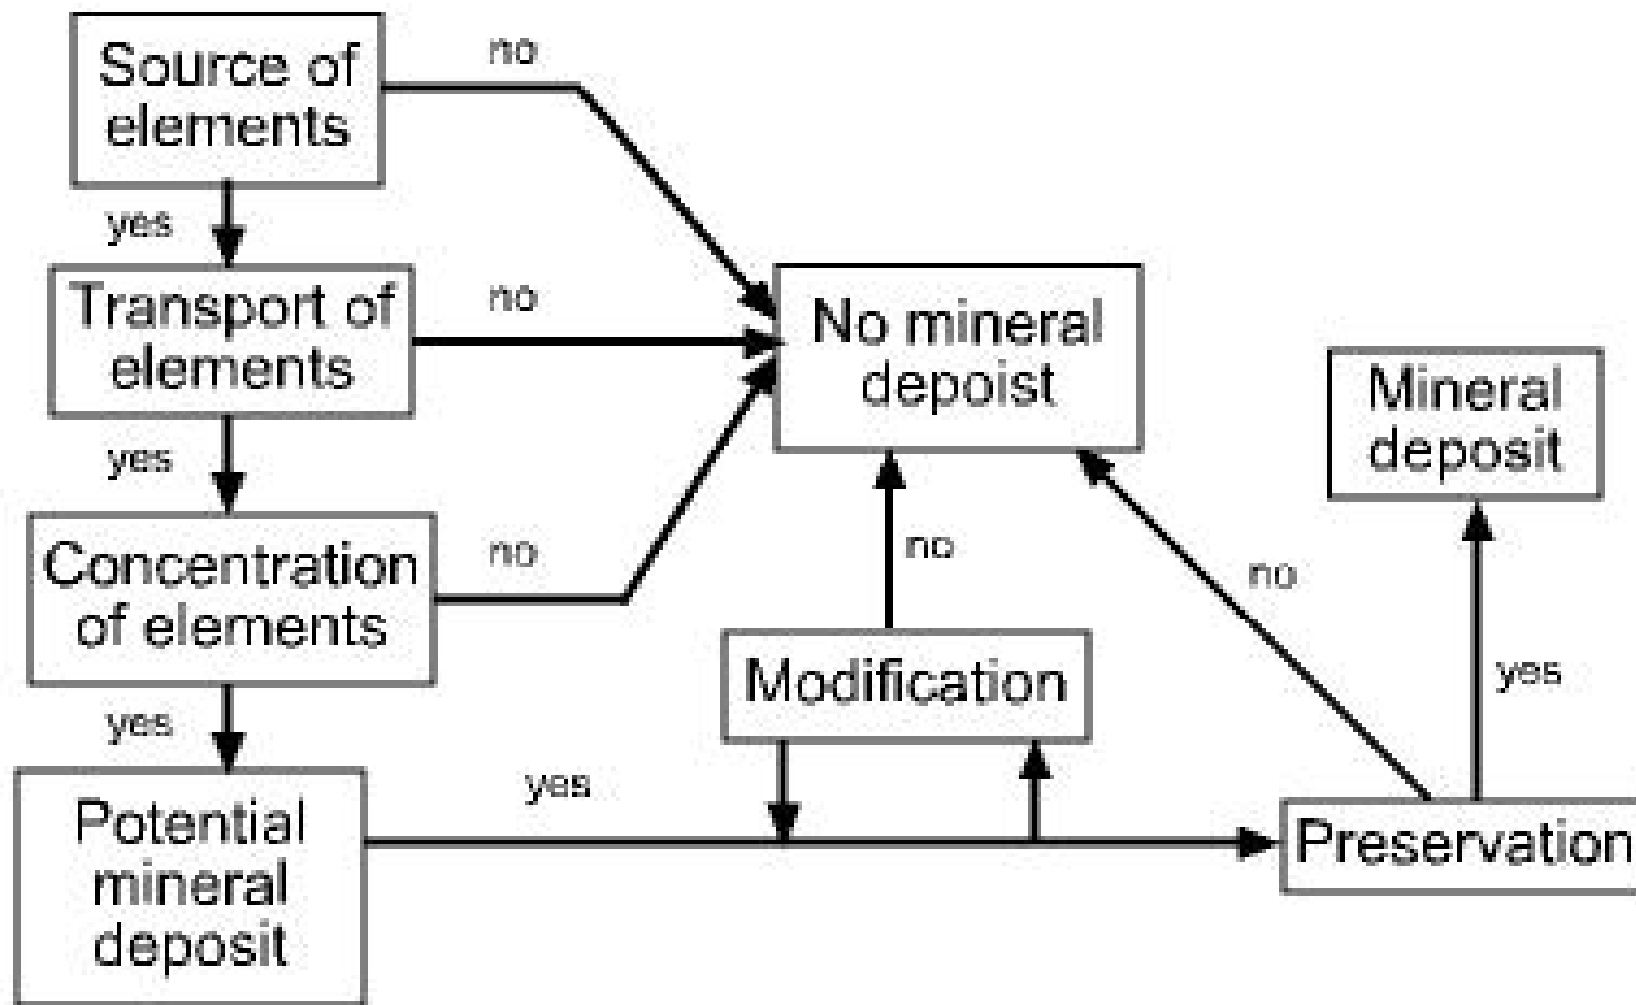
Source of elements

no

yes

Transport of elements

no

No mineral depoist

Mineral deposit

yes

Concentration of elements

no

no

no

Modification

yes

yes

Potential mineral deposit

yes

Preservation